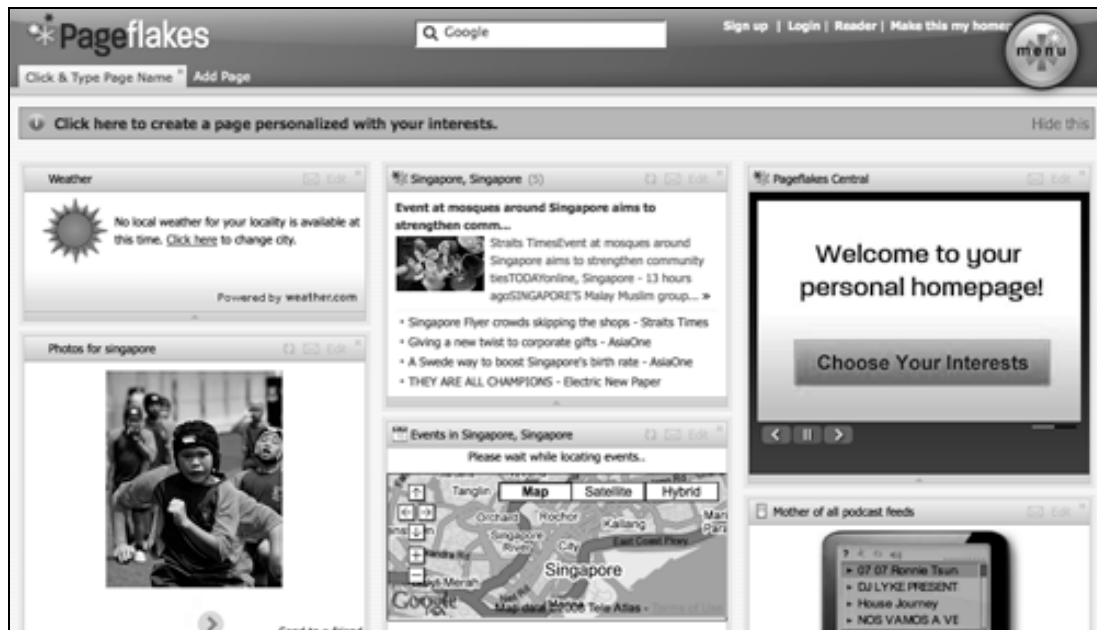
Pageflakes

Google

Sign up | Login | Reader | Make this my homep

menu

Click & Type Page Name Add Page

Click here to create a page personalized with your interests.

Hide this

Weather Edit

No local weather for your locality is available at this time. Click here to change city.

Powered by weather.com

Photos for singapore Edit

Singapore, Singapore (5) Edit

Event at mosques around Singapore aims to strengthen comm...

Straits TimesEvent at mosques around Singapore aims to strengthen community tiesTODAYonline, Singapore - 13 hours agoSINGAPORE'S Malay Muslim group... »

• Singapore Flyer crowds skipping the shops - Straits Times
• Giving a new twist to corporate gifts - AsiaOne
• A Swede way to boost Singapore's birth rate - AsiaOne
• THEY ARE ALL CHAMPIONS - Electric New Paper

Events in Singapore, Singapore Edit

Please wait while locating events..

Map Satellite Hybrid

Tanglin Orchard Rochor Kallang Singapore River City East Coast Pkwy Singapore

Google Map data ©2008 Tele Atlas - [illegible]

Pageflakes Central Edit

Welcome to your personal homepage!

Choose Your Interests

Mother of all podcast feeds Edit

► 07 07 Ronnie Tsun
► DJ LYKE PRESENT
► House Journey
► NOS VAMOS A VE

Send to a friend